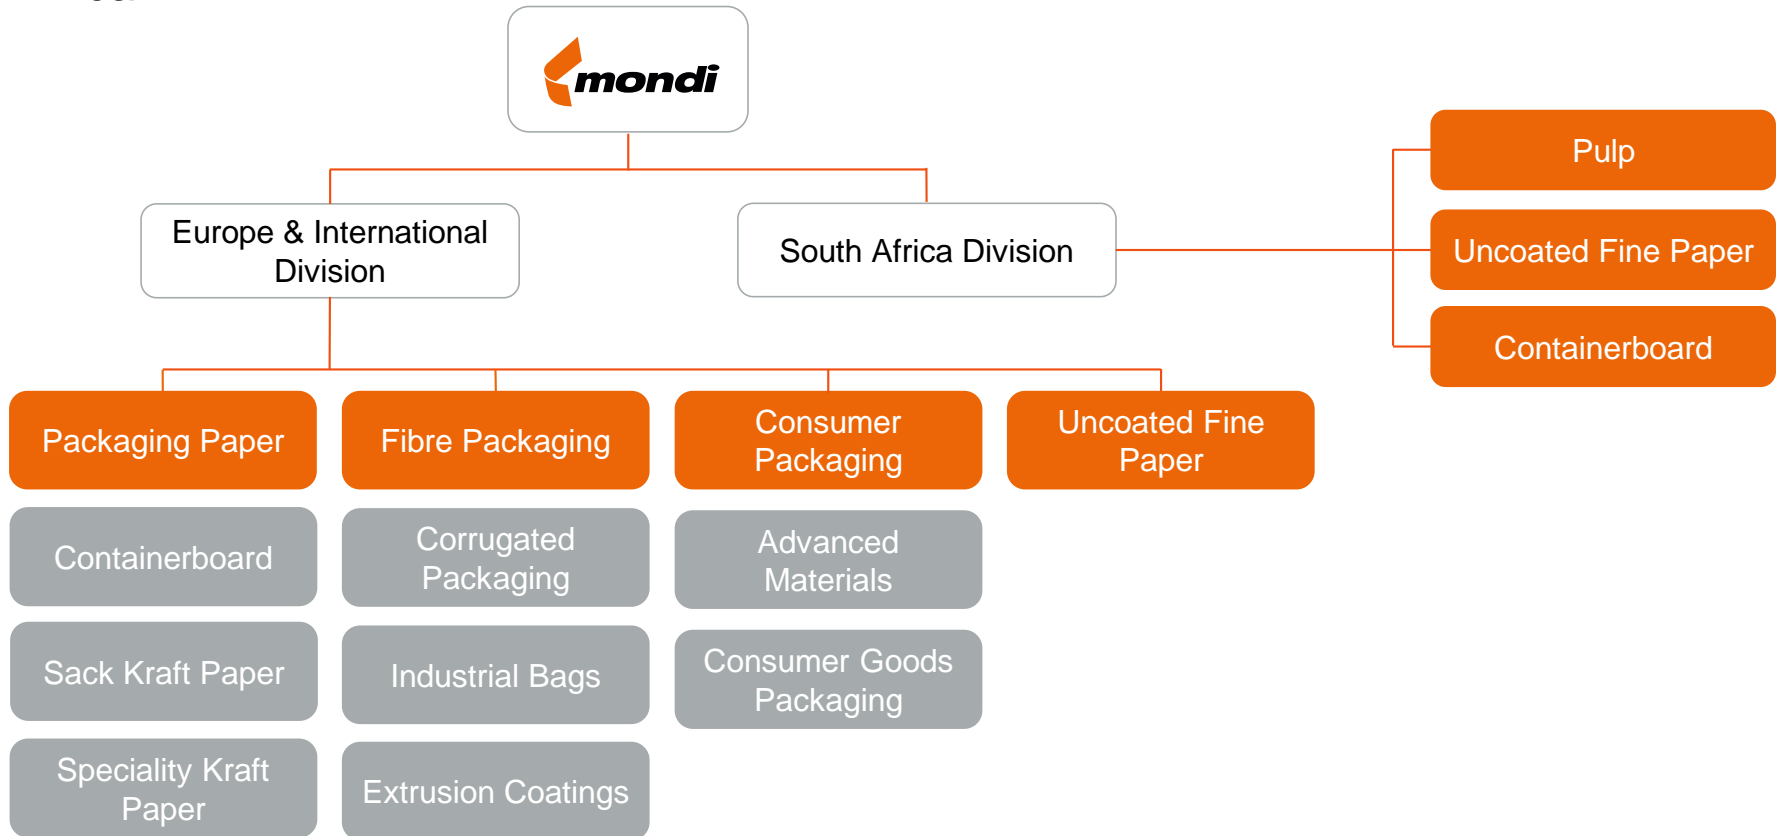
mondi

Europe & International Division

South Africa Division

Pulp

Uncoated Fine Paper

Containerboard

Packaging Paper

Fibre Packaging

Consumer Packaging

Uncoated Fine Paper

Containerboard

Corrugated Packaging

Advanced Materials

Sack Kraft Paper

Industrial Bags

Consumer Goods Packaging

Speciality Kraft Paper

Extrusion Coatings